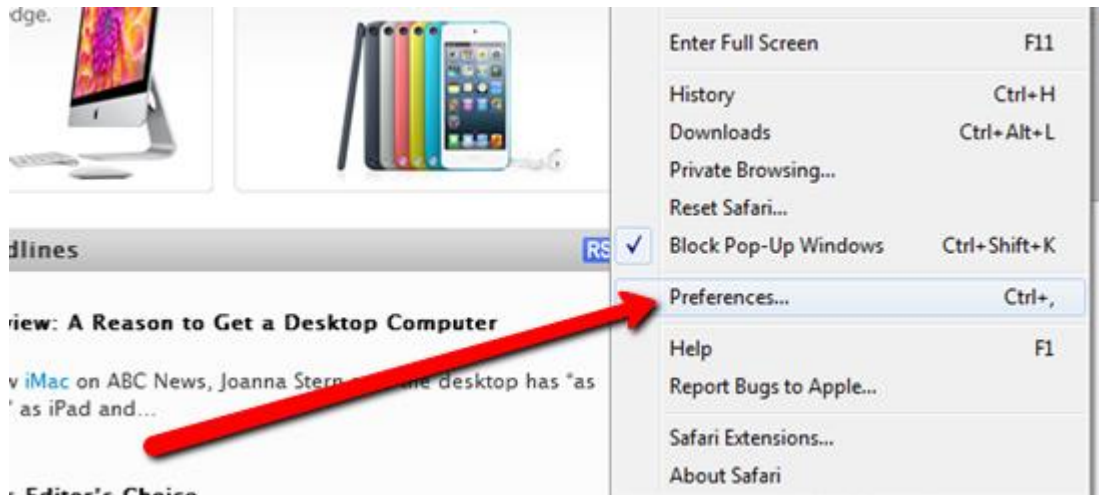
dge.

dlines

RS

view: A Reason to Get a Desktop Computer

v iMac on ABC News, Joanna Stern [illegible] desktop has "as " as iPad and...

Editor's Choice

Enter Full Screen F11

History Ctrl+H
Downloads Ctrl+Alt+L
Private Browsing...
Reset Safari...
✓ Block Pop-Up Windows Ctrl+Shift+K

Preferences... Ctrl+,

Help F1
Report Bugs to Apple...

Safari Extensions...
About Safari